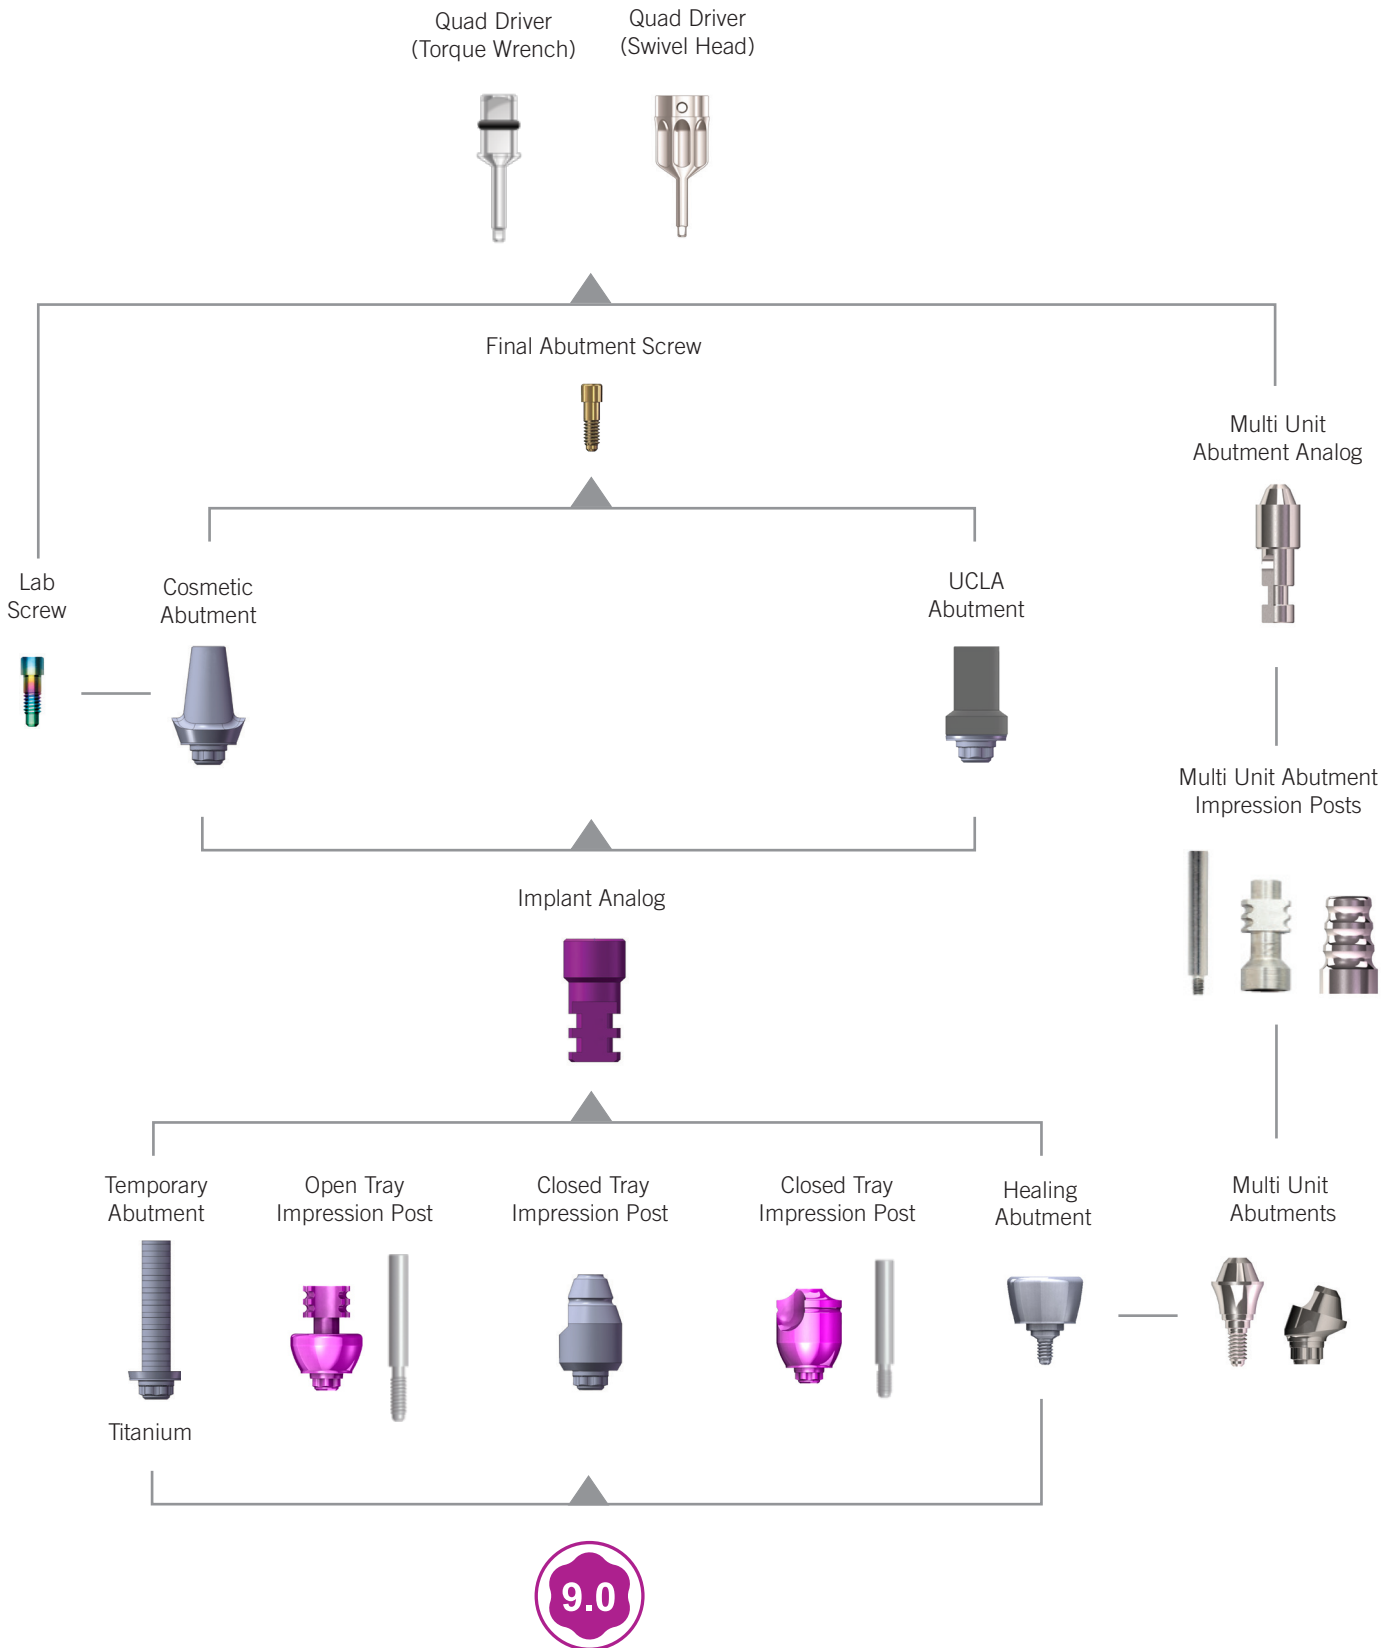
Quad Driver
(Torque Wrench)

Quad Driver
(Swivel Head)

Final Abutment Screw

Multi Unit
Abutment Analog

Lab
Screw

Cosmetic
Abutment

UCLA
Abutment

Multi Unit Abutment
Impression Posts

Implant Analog

Temporary
Abutment

Open Tray
Impression Post

Closed Tray
Impression Post

Closed Tray
Impression Post

Healing
Abutment

Multi Unit
Abutments

Titanium

9.0